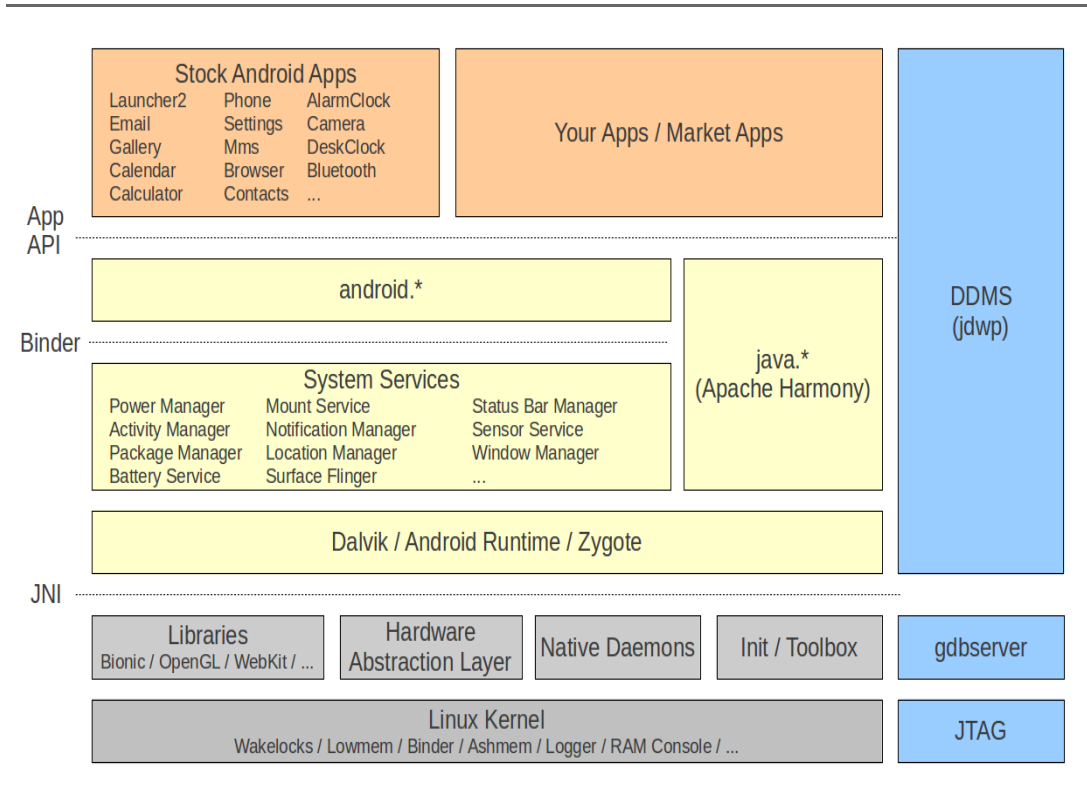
Stock Android Apps
Launcher2 Phone AlarmClock
Email Settings Camera
Gallery Mms DeskClock
Calendar Browser Bluetooth
Calculator Contacts ...

Your Apps / Market Apps

DDMS
(jdwp)

App
API

android.*

Binder

java.*
(Apache Harmony)

System Services
Power Manager Mount Service Status Bar Manager
Activity Manager Notification Manager Sensor Service
Package Manager Location Manager Window Manager
Battery Service Surface Flinger ...

Dalvik / Android Runtime / Zygote

JNI

Libraries
Bionic / OpenGL / WebKit / ...

Hardware
Abstraction Layer

Native Daemons

Init / Toolbox

gdbserver

Linux Kernel
Wakelocks / Lowmem / Binder / Ashmem / Logger / RAM Console / ...

JTAG